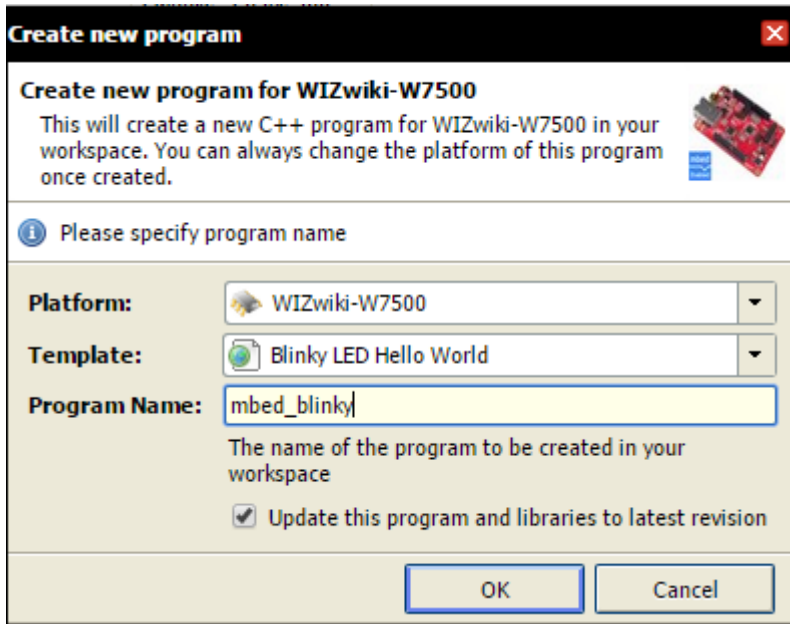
Create new program

Create new program for WIZwiki-W7500

This will create a new C++ program for WIZwiki-W7500 in your workspace. You can always change the platform of this program once created.

Please specify program name

| | |
|---|---|
| Platform: | WIZwiki-W7500 |
| Template: | Blinky LED Hello World |
| Program Name: | mbed_blinky |

The name of the program to be created in your workspace

Update this program and libraries to latest revision

OK Cancel